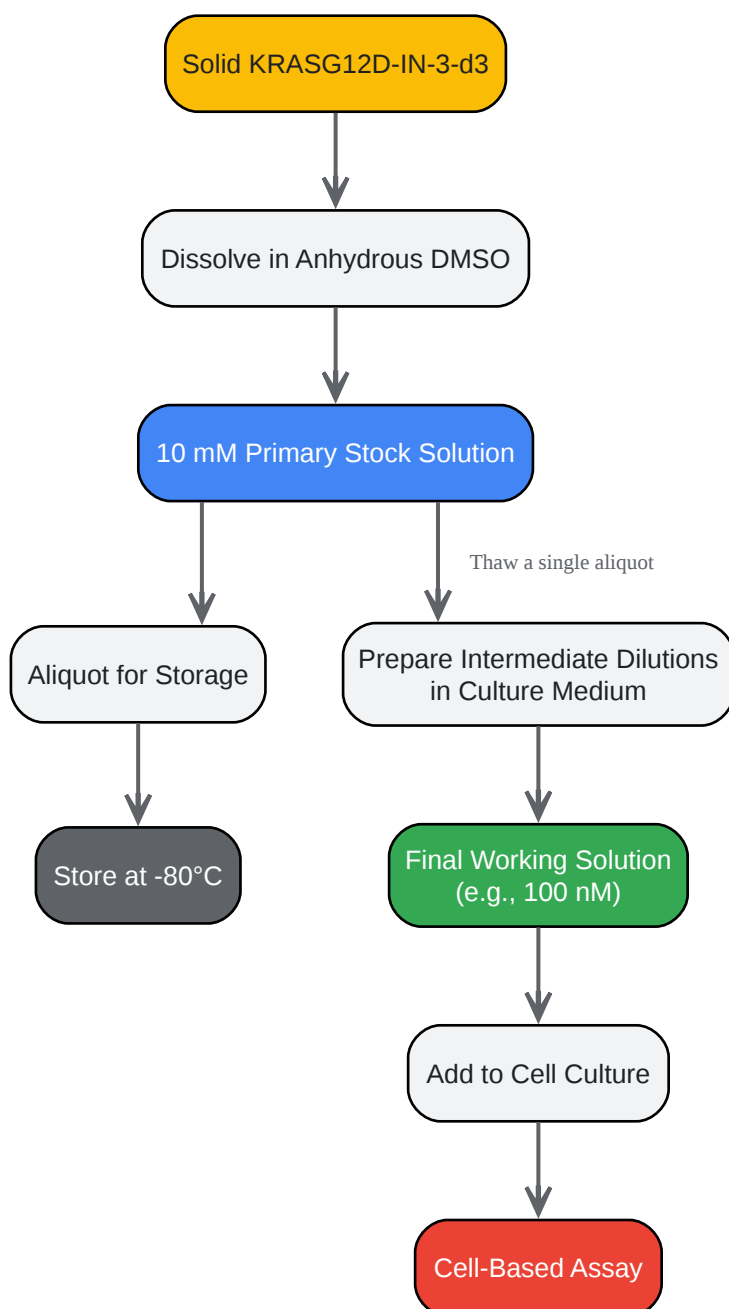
Solid KRASG12D-IN-3-d3

Dissolve in Anhydrous DMSO

10 mM Primary Stock Solution

Aliquot for Storage

Store at -80°C

Thaw a single aliquot

Prepare Intermediate Dilutions in Culture Medium

Final Working Solution (e.g., 100 nM)

Add to Cell Culture

Cell-Based Assay